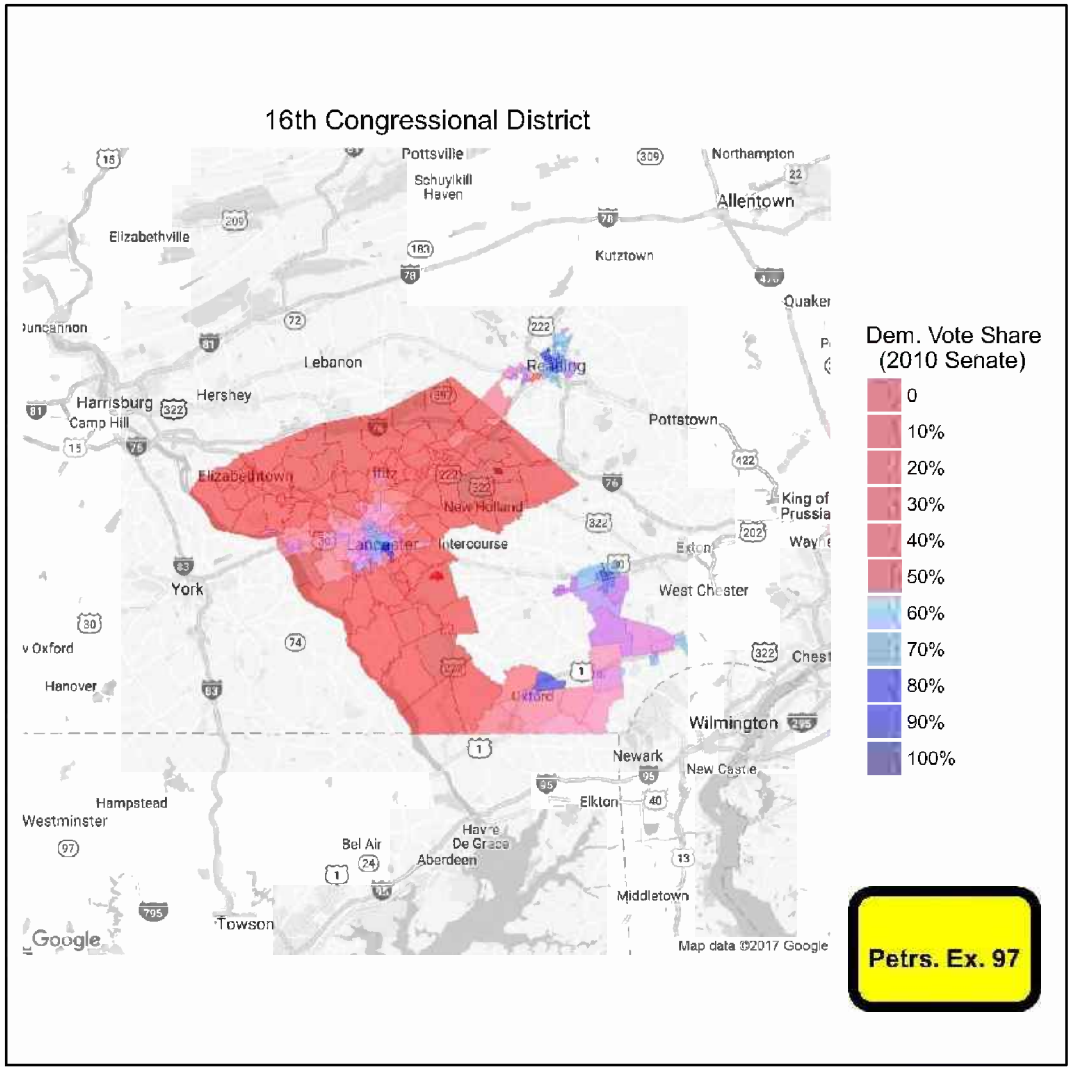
16th Congressional District

15
Pottsville
309
Northampton
22
Schuylkill Haven
209
78
Allentown
Elizabethville
183
Kutztown
78
476
Quaker
Duncannon
72
222
81
Lebanon
Reading
Harrisburg
322
Hershey
81
397
Pottstown
Camp Hill
15
76
76
422
Elizabethtown
Lititz
222
222
New Holland
King of Prussia
322
202
Lancaster
Intercourse
Exton
Wayne
30
30
83
York
West Chester
30
74
v Oxford
322
Chest
1
Hanover
83
Oxford
222
Wilmington
295
1
Newark
95
95
New Castle
Hampstead
Elkton
40
Westminster
Havre De Grace
97
Bel Air
24
Aberdeen
13
1
95
Middletown
795
Towson
Google
Map data ©2017 Google

Dem. Vote Share (2010 Senate)
0
10%
20%
30%
40%
50%
60%
70%
80%
90%
100%

Petrs. Ex. 97